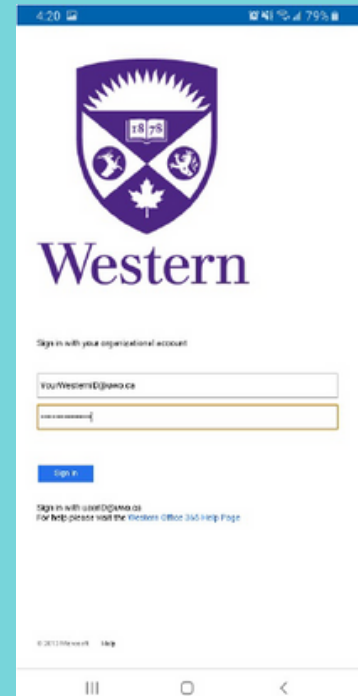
4:20

79%

1878

Western

Sign in with your organizational account

YourWesternID@uwo.ca

••••••••••••

Sign in

Sign in with userID@uwo.ca
For help please visit the Western Office 365 Help Page

© 2013 Microsoft Help